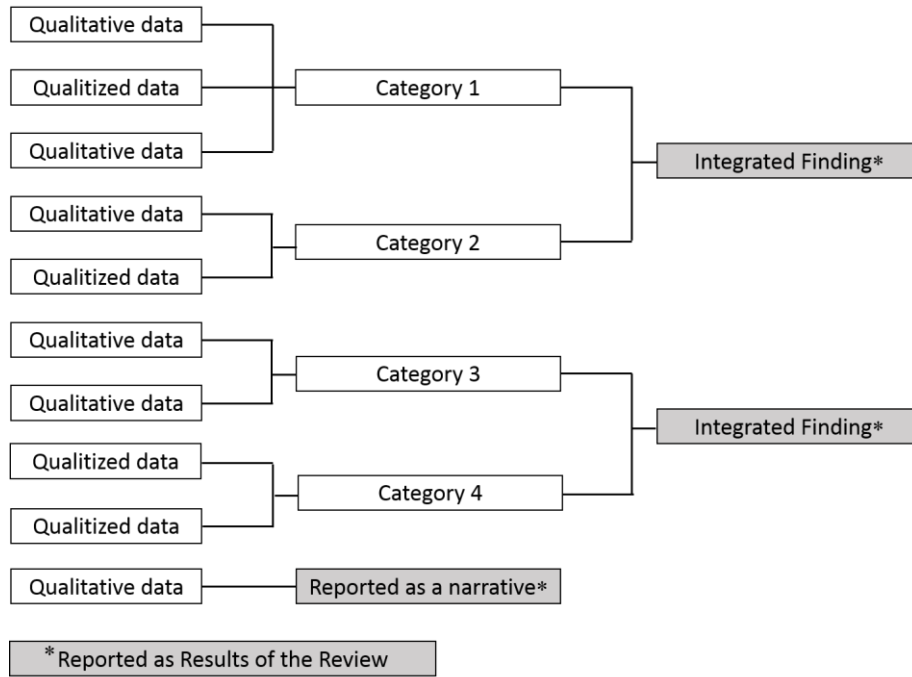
Qualitative data

Qualitized data

Qualitative data

Category 1

Integrated Finding*

Qualitative data

Qualitized data

Category 2

Qualitative data

Qualitative data

Category 3

Integrated Finding*

Qualitized data

Qualitized data

Category 4

Qualitative data

Reported as a narrative*

*Reported as Results of the Review